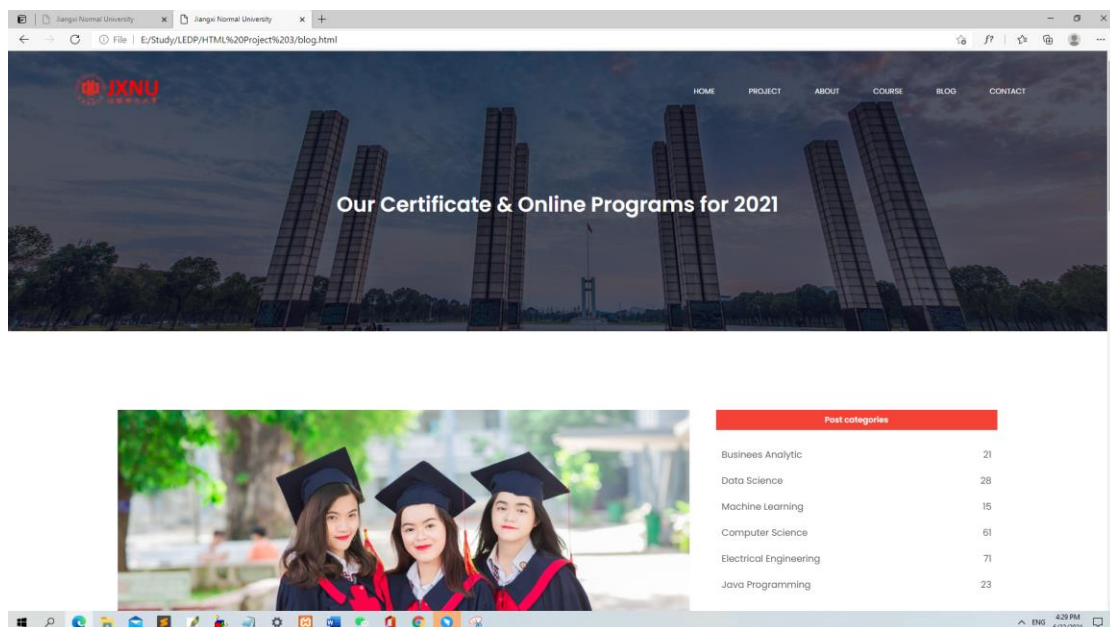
Jiangxi Normal University
Jiangxi Normal University
File | E:/Study/LEDP/HTML%20Project%203/blog.html

JXNU

HOME PROJECT ABOUT COURSE BLOG CONTACT

Our Certificate & Online Programs for 2021

Post categories

| | |
|---|---|
| Businees Analytic | 21 |
| Data Science | 28 |
| Machine Learning | 15 |
| Computer Science | 61 |
| Electrical Engineering | 71 |
| Java Programming | 23 |

ENG 4:29 PM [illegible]